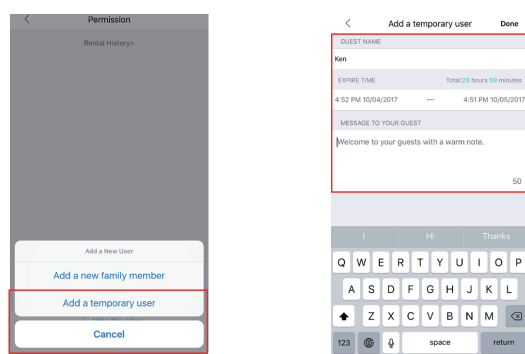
<
Permission
Rental History>

Add a New User
Add a new family member
Add a temporary user
Cancel

<
Add a temporary user
Done
GUEST NAME
Ken
EXPIRE TIME
Total:23 hours 59 minutes
4:52 PM 10/04/2017
—
4:51 PM 10/05/2017
MESSAGE TO YOUR GUEST
Welcome to your guests with a warm note.
50
I
Hi
Thanks
Q W E R T Y U I O P
A S D F G H J K L
Z X C V B N M
123
space
return